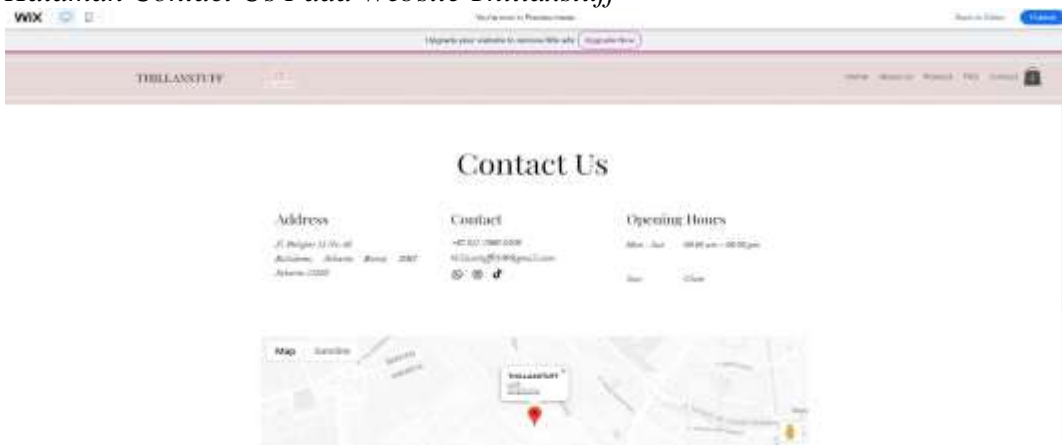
Halaman Contact Us Pada Website Thillastuff

WiX

You're now in Preview mode

Back to Editor

Publish

Upgrade your website to remove Wix ads Upgrade Now

THILLASTUFF

Home About Us Product FAQ Contact

Contact Us

Address

Jl. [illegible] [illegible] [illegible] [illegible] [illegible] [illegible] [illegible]

Contact

+62 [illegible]

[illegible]@gmail.com

Opening Hours

Mon - Sat 09.00 am – 08.00 pm

Sun Close

Map Satellite

THILLASTUFF